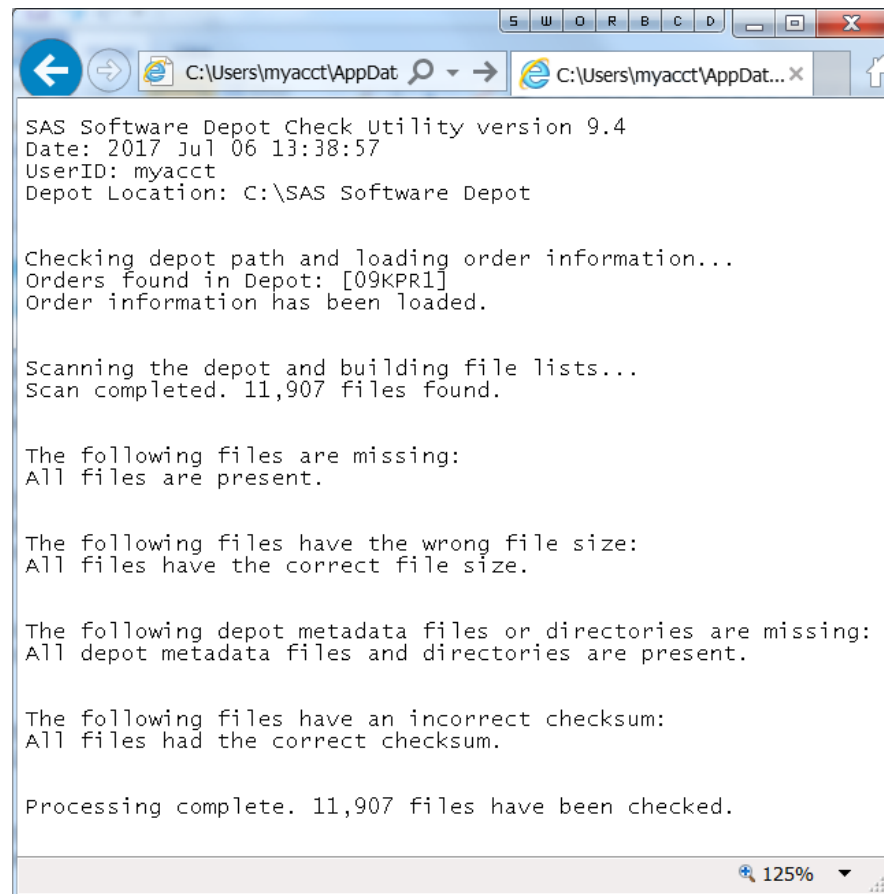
S W O R B C D

C:\Users\myacct\AppDat

C:\Users\myacct\AppDat...

SAS Software Depot Check Utility version 9.4
Date: 2017 Jul 06 13:38:57
UserID: myacct
Depot Location: C:\SAS Software Depot

Checking depot path and loading order information...
Orders found in Depot: [09KPR1]
Order information has been loaded.

Scanning the depot and building file lists...
Scan completed. 11,907 files found.

The following files are missing:
All files are present.

The following files have the wrong file size:
All files have the correct file size.

The following depot metadata files or directories are missing:
All depot metadata files and directories are present.

The following files have an incorrect checksum:
All files had the correct checksum.

Processing complete. 11,907 files have been checked.

125%